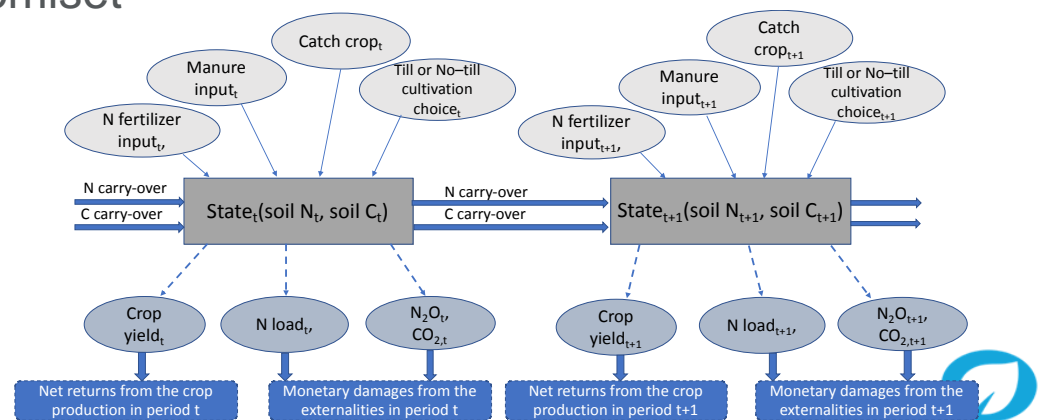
omiset

Catch crop$_t$

Manure input$_t$

Till or No–till cultivation choice$_t$

N fertilizer input$_t$,

N carry-over

C carry-over

State$_t$(soil N$_t$, soil C$_t$)

N carry-over

C carry-over

Catch crop$_{t+1}$

Manure input$_{t+1}$

Till or No–till cultivation choice$_{t+1}$

N fertilizer input$_{t+1}$,

State$_{t+1}$(soil N$_{t+1}$, soil C$_{t+1}$)

Crop yield$_t$

N load$_t$,

$N_2O_t$, $CO_{2,t}$

Crop yield$_{t+1}$

N load$_{t+1}$,

$N_2O_{t+1}$, $CO_{2,t+1}$

Net returns from the crop production in period t

Monetary damages from the externalities in period t

Net returns from the crop production in period t+1

Monetary damages from the externalities in period t+1